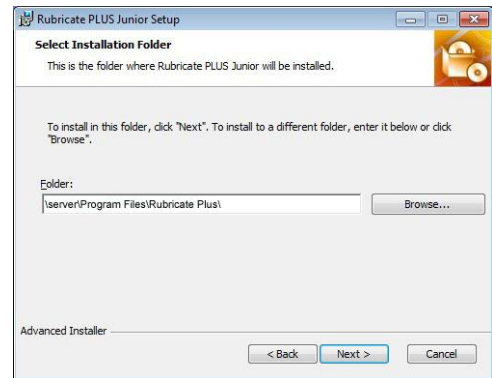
Rubricate PLUS Junior Setup

Select Installation Folder

This is the folder where Rubricate PLUS Junior will be installed.

To install in this folder, click "Next". To install to a different folder, enter it below or click "Browse".

Folder:

\server\Program Files\Rubricate Plus\

Browse...

Advanced Installer

< Back

Next >

Cancel